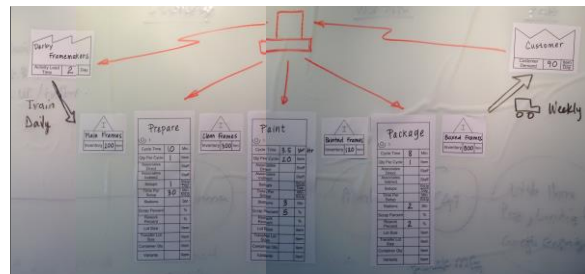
Darby Framemakers

2

Train Daily

Customer

90

Weekly

Plain Frames
100

Prepare
Cycle Time 10
1

Clean Frames
100

Paint
Cycle Time 3.5
20

Painted Frames
120

Package
Cycle Time 8
1

Boxed Frames
800